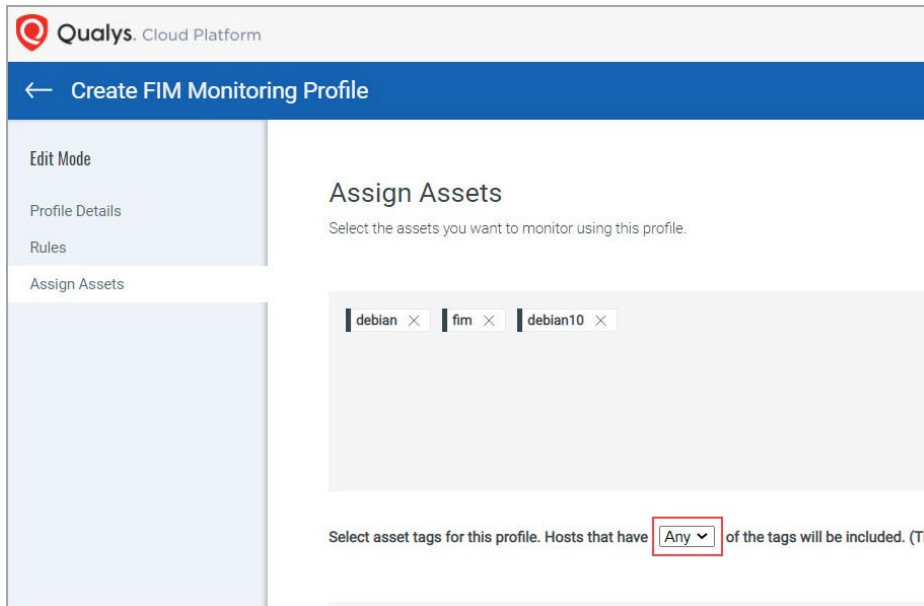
Qualys. Cloud Platform

← Create FIM Monitoring Profile

Edit Mode

Profile Details

Rules

Assign Assets

Assign Assets

Select the assets you want to monitor using this profile.

debian ×  fim ×  debian10 ×

Select asset tags for this profile. Hosts that have Any of the tags will be included. (T